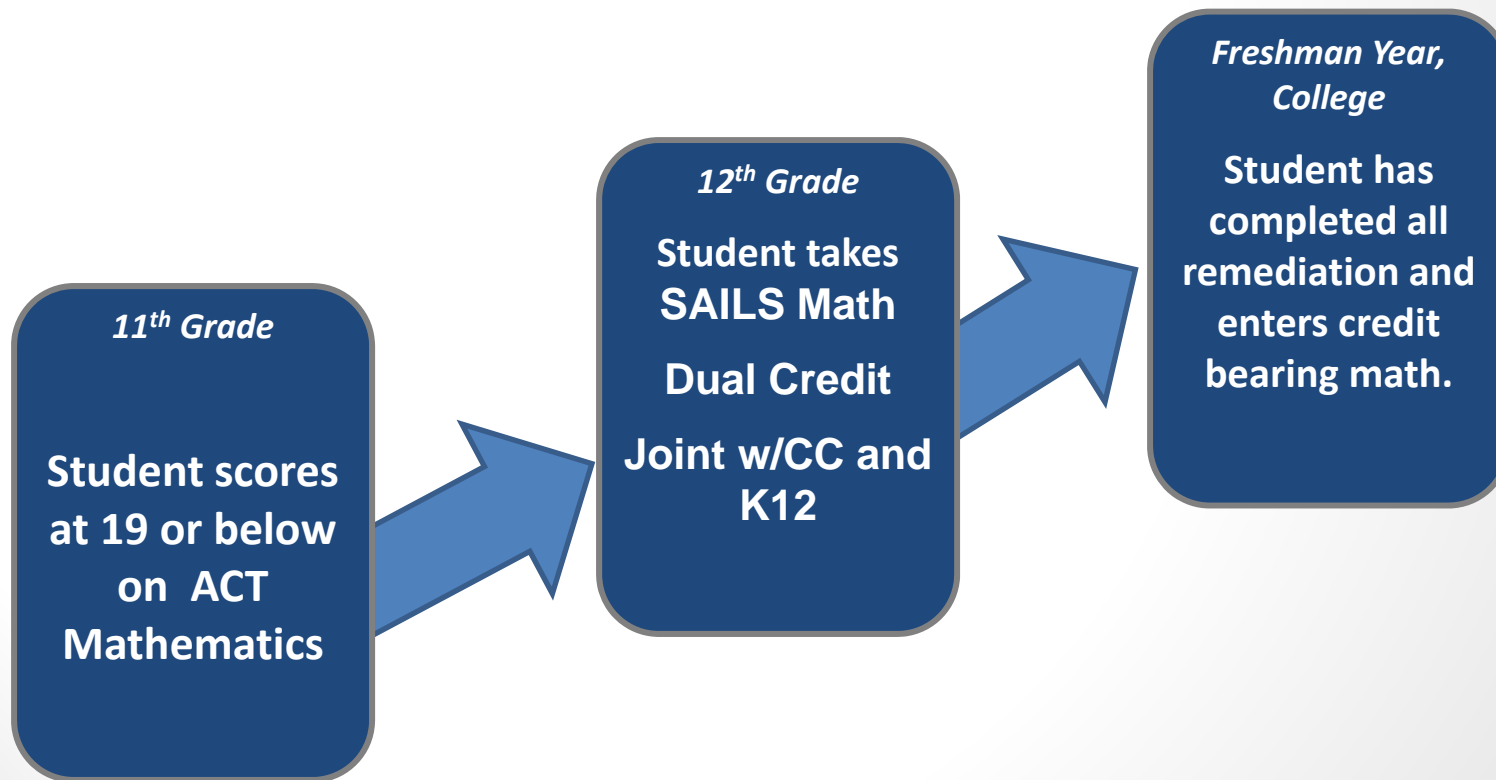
$11^{th}$ Grade

Student scores at 19 or below on ACT Mathematics

$12^{th}$ Grade

Student takes SAILS Math

Dual Credit

Joint w/CC and K12

Freshman Year, College

Student has completed all remediation and enters credit bearing math.